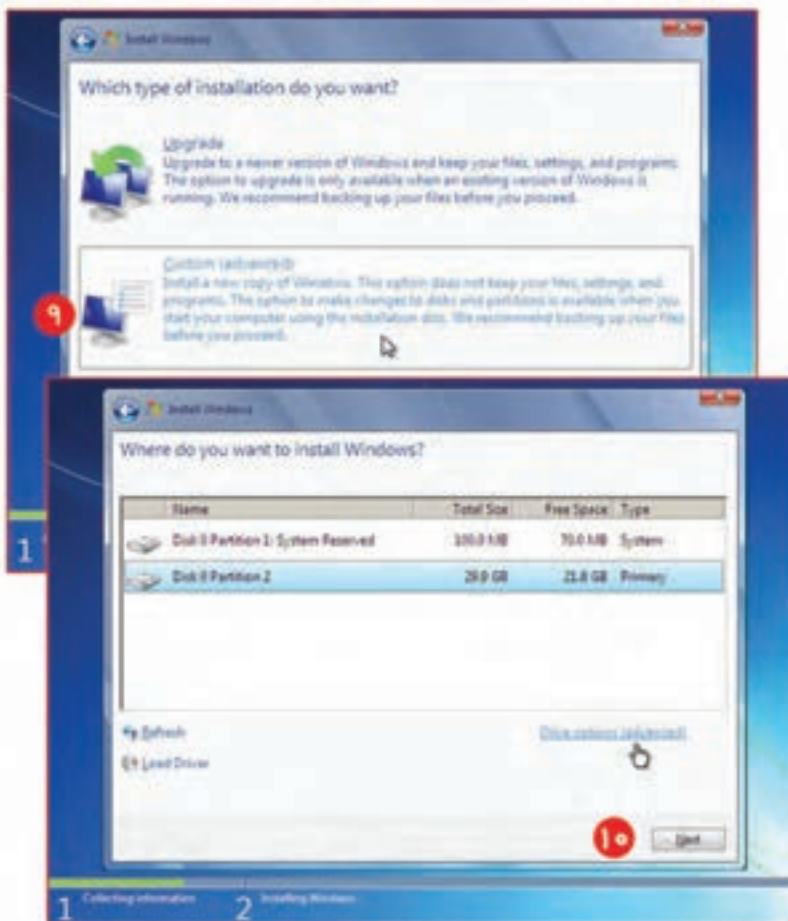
Install Windows

Which type of installation do you want?

Upgrade
Upgrade to a newer version of Windows and keep your files, settings, and programs. The option to upgrade is only available when an existing version of Windows is running. We recommend backing up your files before you proceed.

Custom (advanced)
Install a new copy of Windows. This option does not keep your files, settings, and programs. The option to make changes to disks and partitions is available when you start your computer using the installation disc. We recommend backing up your files before you proceed.

۹

1

Install Windows

Where do you want to install Windows?

| Name | Total Size | Free Space | Type |
|---|---|---|---|
| Disk 0 Partition 1: System Reserved | 100.0 MB | 70.0 MB | System |
| Disk 0 Partition 2 | 29.9 GB | 21.8 GB | Primary |

Refresh
Load Driver
Drive options (advanced)

۱۰

Next

1 Collecting information
2 Installing Windows